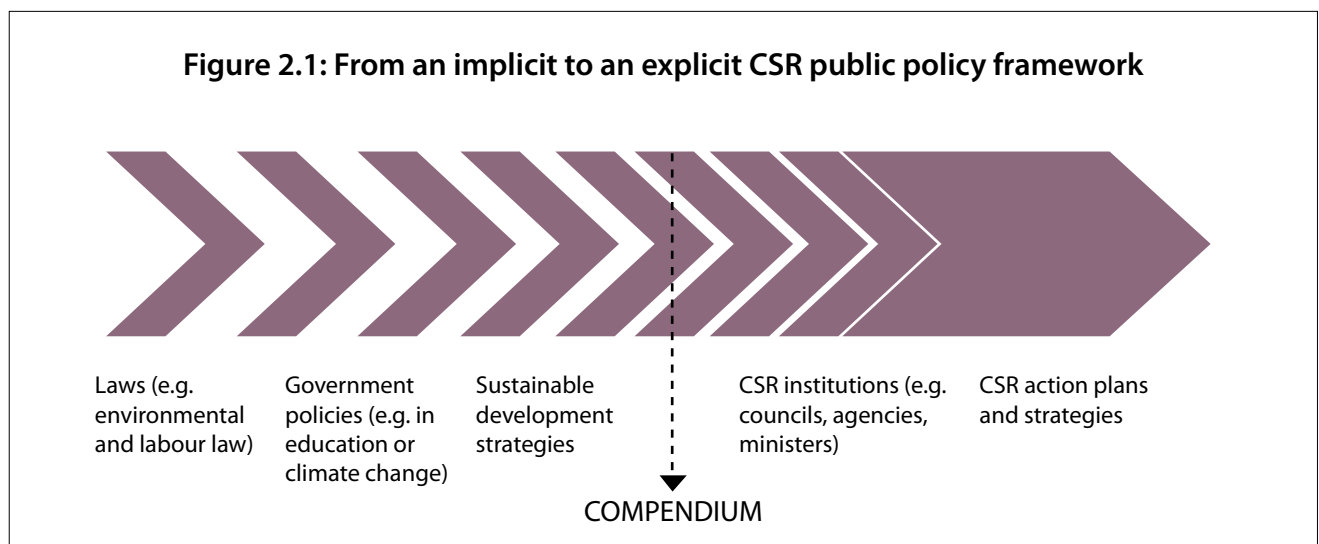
Figure 2.1: From an implicit to an explicit CSR public policy framework

Laws (e.g. environmental and labour law)

Government policies (e.g. in education or climate change)

Sustainable development strategies

CSR institutions (e.g. councils, agencies, ministers)

CSR action plans and strategies

COMPENDIUM